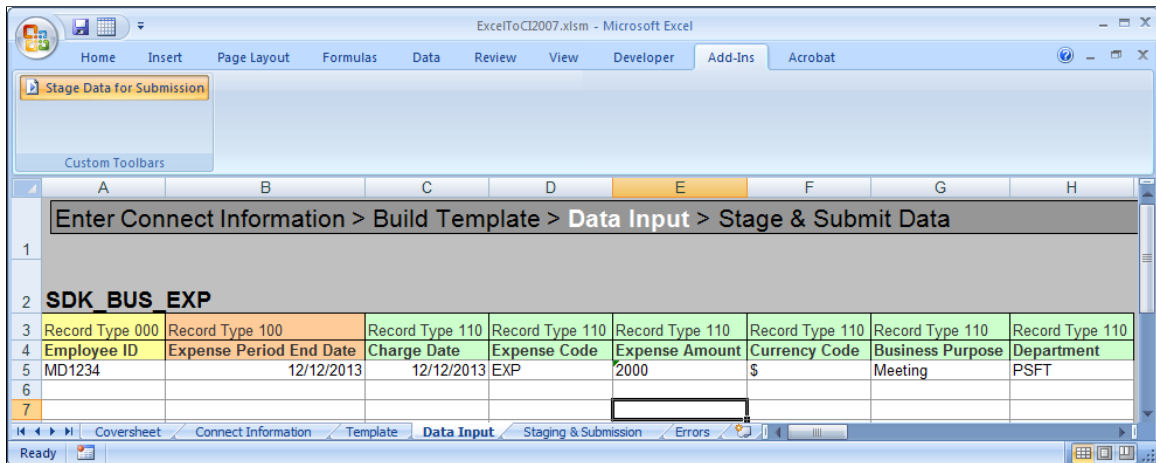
ExcelToCI2007.xlsm - Microsoft Excel

Home Insert Page Layout Formulas Data Review View Developer Add-Ins Acrobat

Stage Data for Submission

Custom Toolbars

| | A | B | C | D | E | F | G | H |
|---|---|---|---|---|---|---|---|---|
| 1 | Enter Connect Information > Build Template > Data Input > Stage & Submit Data | | | | | | | |
| 2 | SDK_BUS_EXP | | | | | | | |
| 3 | Record Type 000 | Record Type 100 | Record Type 110 | Record Type 110 | Record Type 110 | Record Type 110 | Record Type 110 | Record Type 110 |
| 4 | Employee ID | Expense Period End Date | Charge Date | Expense Code | Expense Amount | Currency Code | Business Purpose | Department |
| 5 | MD1234 | 12/12/2013 | 12/12/2013 | EXP | 2000 | $ | Meeting | PSFT |
| 6 | | | | | | | | |
| 7 | | | | | | | | |

Coversheet Connect Information Template Data Input Staging & Submission Errors

Ready